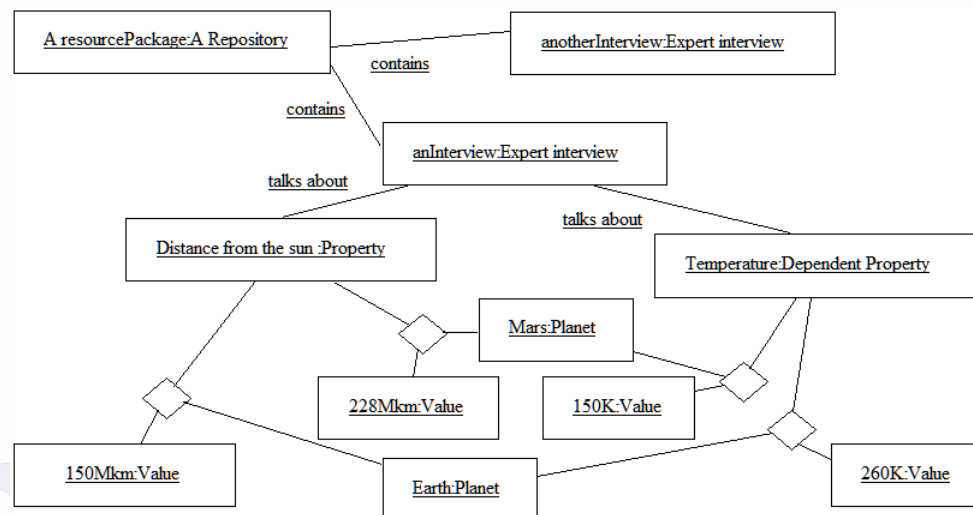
A resourcePackage:A Repository

contains

anotherInterview:Expert interview

contains

anInterview:Expert interview

talks about

talks about

Distance from the sun :Property

Temperature:Dependent Property

Mars:Planet

228Mkm:Value

150K:Value

150Mkm:Value

Earth:Planet

260K:Value